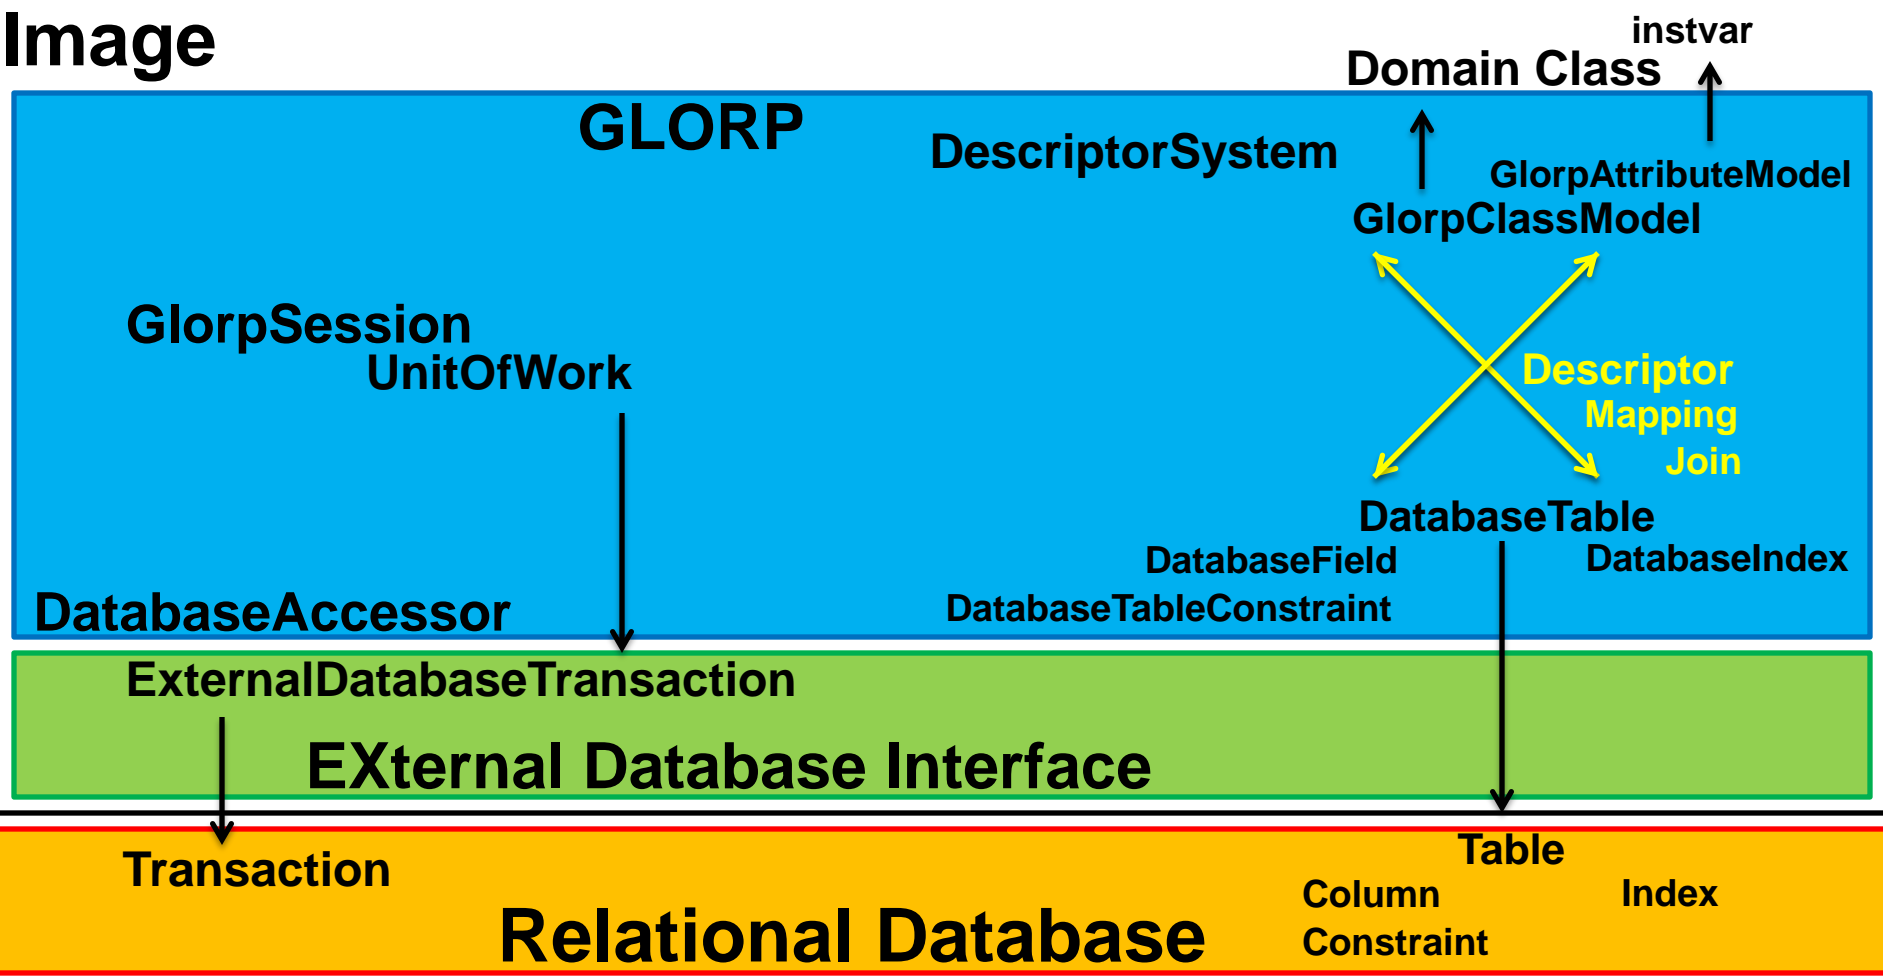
Image

instvar
Domain Class

GLORP

DescriptorSystem

GlorpAttributeModel
GlorpClassModel

GlorpSession
UnitOfWork

Descriptor
Mapping
Join

DatabaseTable
DatabaseField
DatabaseIndex
DatabaseTableConstraint

DatabaseAccessor

ExternalDatabaseTransaction

EXternal Database Interface

Transaction

Table
Column
Index
Constraint

Relational Database